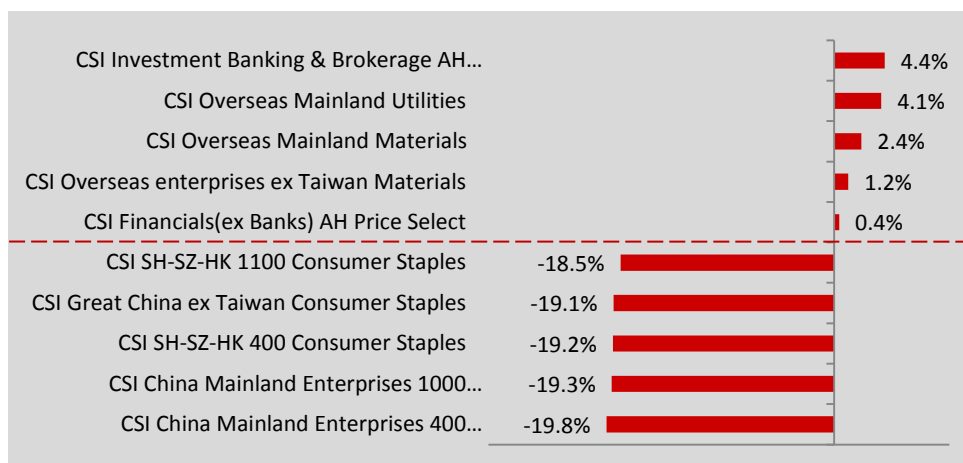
CSI Investment Banking & Brokerage AH… 4.4%
CSI Overseas Mainland Utilities 4.1%
CSI Overseas Mainland Materials 2.4%
CSI Overseas enterprises ex Taiwan Materials 1.2%
CSI Financials(ex Banks) AH Price Select 0.4%
CSI SH-SZ-HK 1100 Consumer Staples -18.5%
CSI Great China ex Taiwan Consumer Staples -19.1%
CSI SH-SZ-HK 400 Consumer Staples -19.2%
CSI China Mainland Enterprises 1000… -19.3%
CSI China Mainland Enterprises 400… -19.8%